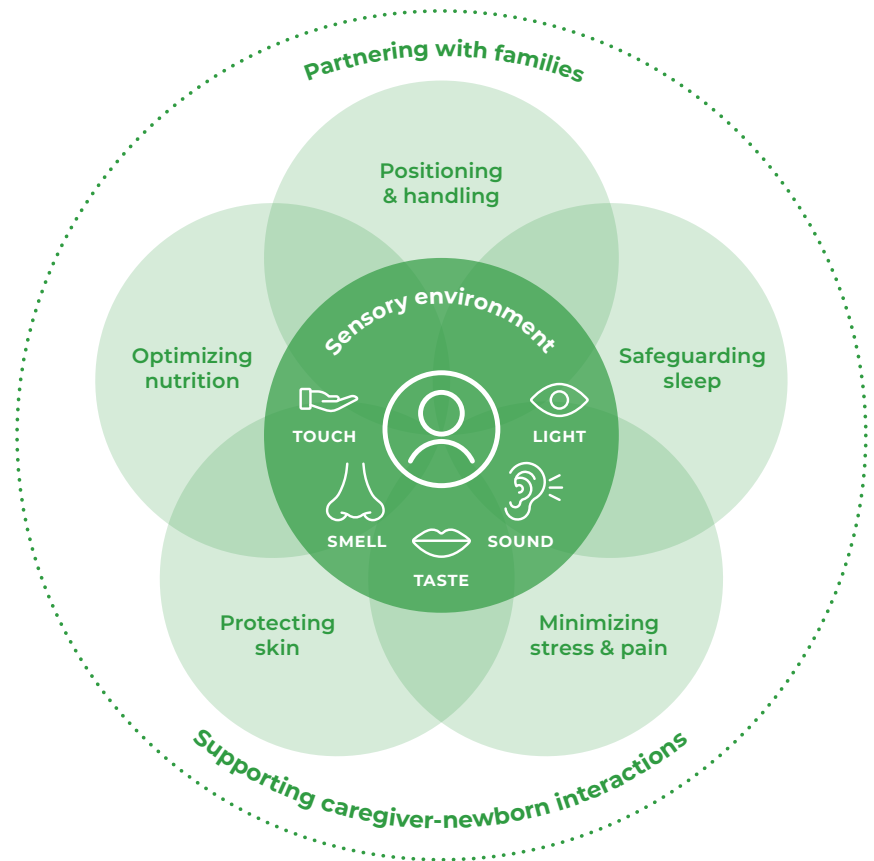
Partnering with families

Positioning & handling

Optimizing nutrition

Safeguarding sleep

Sensory environment

TOUCH

LIGHT

SMELL

SOUND

TASTE

Protecting skin

Minimizing stress & pain

Supporting caregiver-newborn interactions